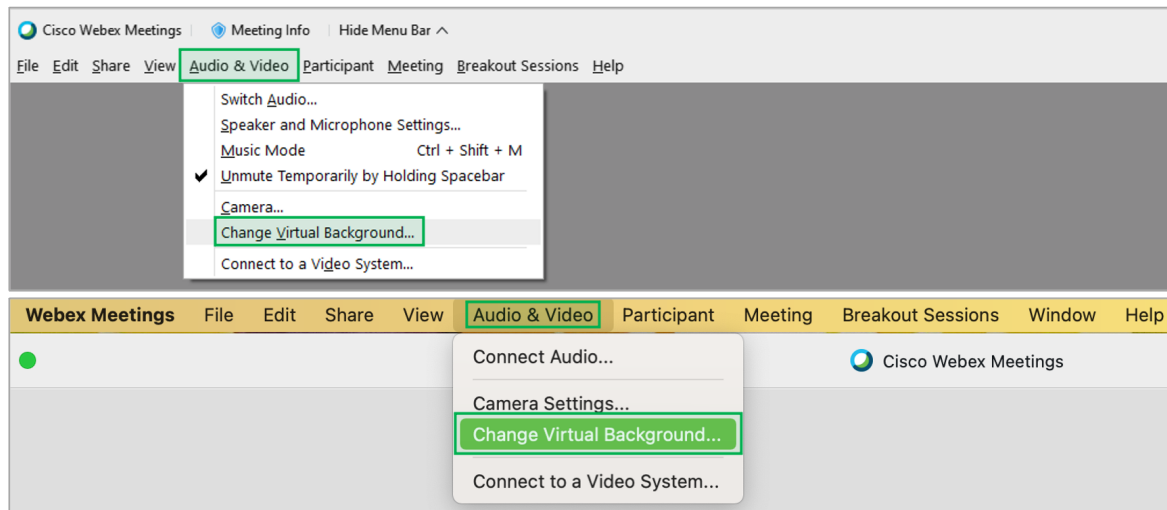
Cisco Webex Meetings | Meeting Info | Hide Menu Bar ^

File Edit Share View Audio & Video Participant Meeting Breakout Sessions Help

Switch Audio...
Speaker and Microphone Settings...
Music Mode Ctrl + Shift + M
✔ Unmute Temporarily by Holding Spacebar
Camera...
Change Virtual Background...
Connect to a Video System...

Webex Meetings File Edit Share View Audio & Video Participant Meeting Breakout Sessions Window Help

Cisco Webex Meetings

Connect Audio...
Camera Settings...
Change Virtual Background...
Connect to a Video System...